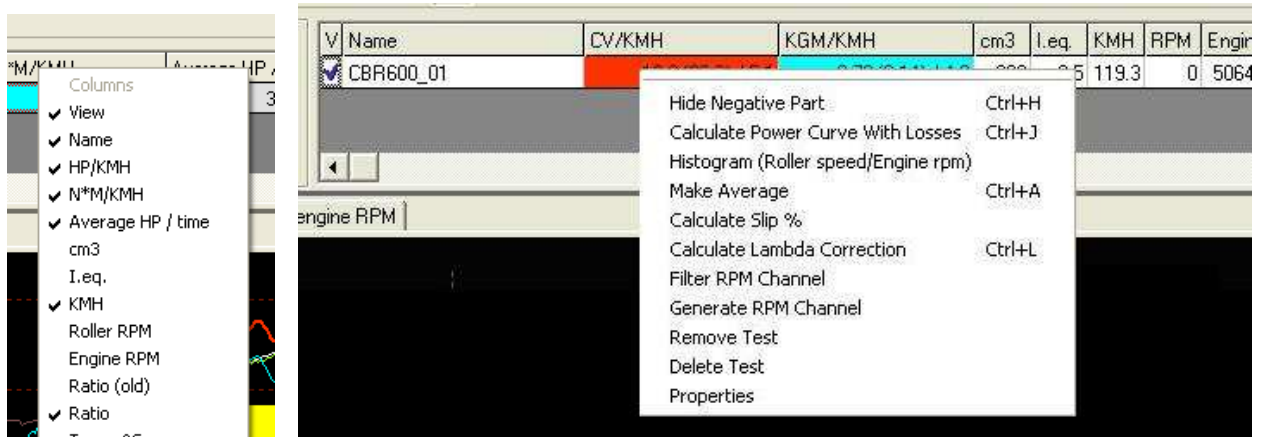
*M/KMH
Average HP /
3
Columns
View
Name
HP/KMH
N*M/KMH
Average HP / time
cm3
I.eq.
KMH
Roller RPM
Engine RPM
Ratio (old)
Ratio
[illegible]

| V | Name | CV/KMH | KGM/KMH | cm3 | I.eq. | KMH | RPM | Engin |
|---|---|---|---|---|---|---|---|---|
| ✓ | CBR600_01 | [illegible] | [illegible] | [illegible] | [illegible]5 | 119.3 | 0 | 5064 |

Engine RPM

Hide Negative Part Ctrl+H
Calculate Power Curve With Losses Ctrl+J
Histogram (Roller speed/Engine rpm)
Make Average Ctrl+A
Calculate Slip %
Calculate Lambda Correction Ctrl+L
Filter RPM Channel
Generate RPM Channel
Remove Test
Delete Test
Properties